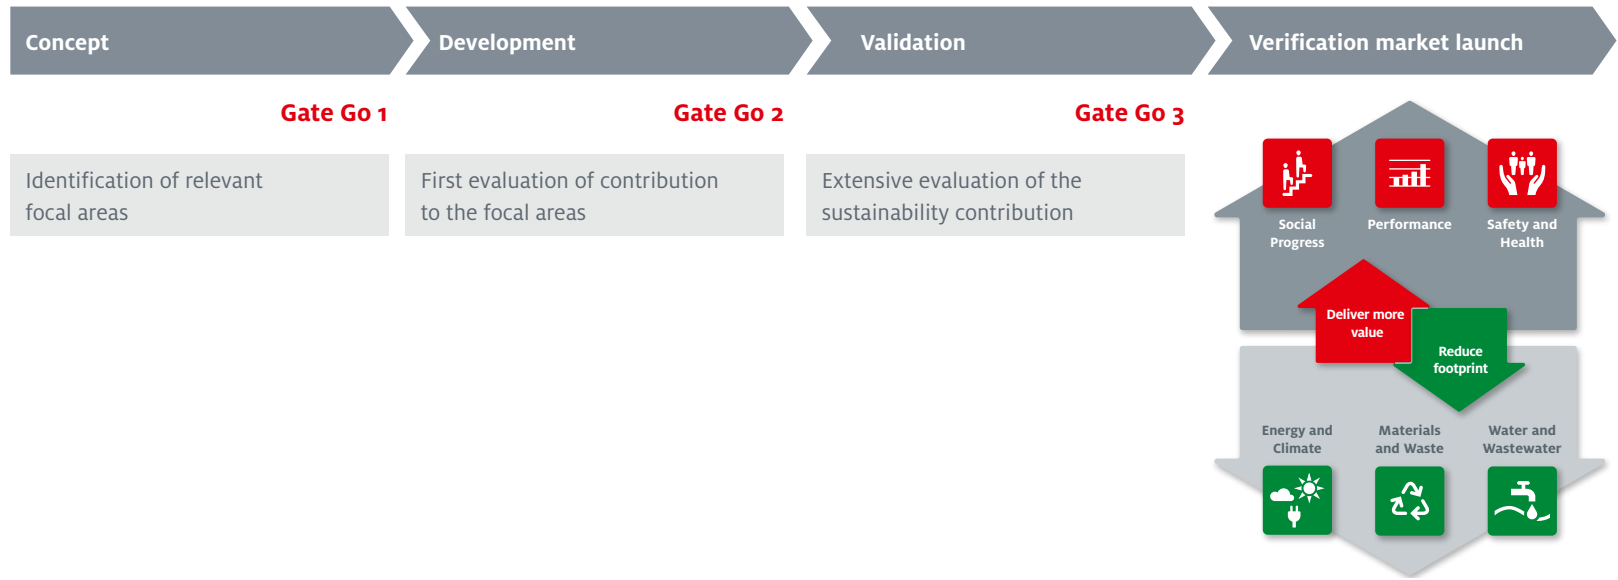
Concept

Development

Validation

Verification market launch

Gate Go 1

Gate Go 2

Gate Go 3

Identification of relevant focal areas

First evaluation of contribution to the focal areas

Extensive evaluation of the sustainability contribution

Social Progress

Performance

Safety and Health

Deliver more value

Reduce footprint

Energy and Climate

Materials and Waste

Water and Wastewater